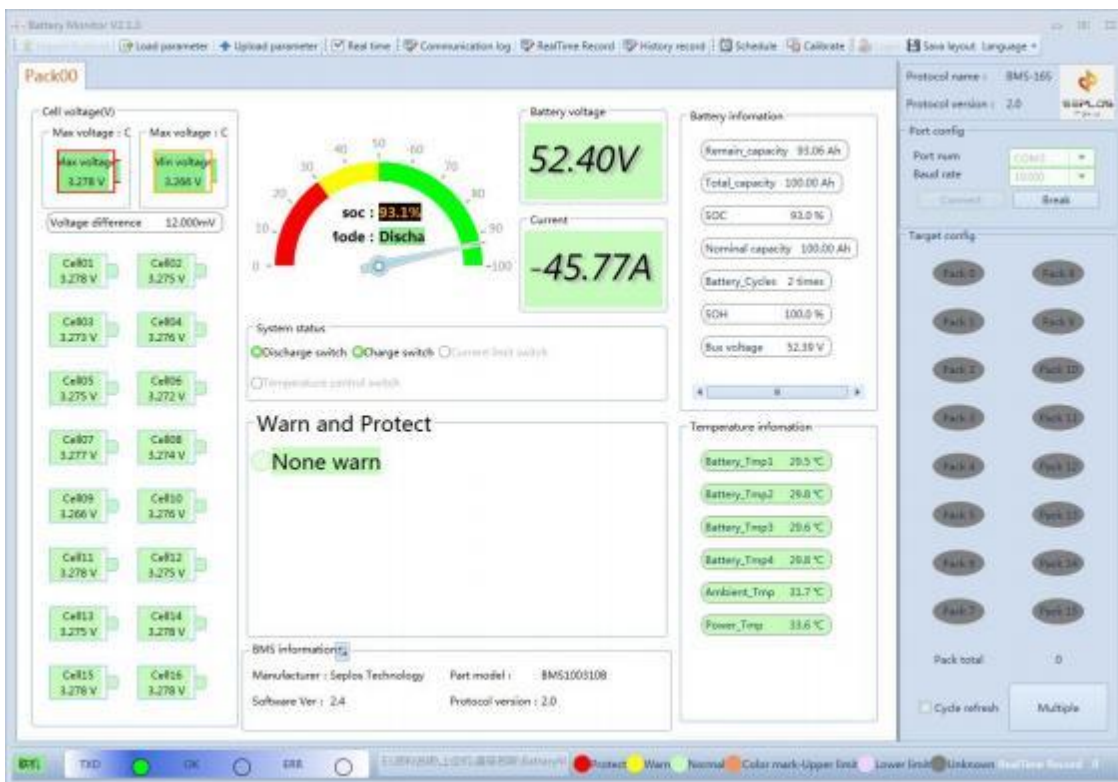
Battery Monitor V2.1.3

Load parameter | Upload parameter | Real time | Communication log | RealTime Record | History record | Schedule | Calibrate | Save layout | Language

Pack00

Cell voltage(V)

Max voltage : C | Max voltage : C

Max voltage 3.278 V | Min voltage 3.266 V

Voltage difference 12.000mV

| | |
|---|---|
| Cell01 3.278 V | Cell02 3.275 V |
| Cell03 3.273 V | Cell04 3.276 V |
| Cell05 3.275 V | Cell06 3.272 V |
| Cell07 3.277 V | Cell08 3.274 V |
| Cell09 3.266 V | Cell10 3.276 V |
| Cell11 3.278 V | Cell12 3.275 V |
| Cell13 3.275 V | Cell14 3.278 V |
| Cell15 3.278 V | Cell16 3.278 V |

0 10 20 30 40 50 60 70 80 90 100

soc : 93.1%
Mode : Discha

Battery voltage
52.40V

Current
-45.77A

System status
Discharge switch | Charge switch | Current limit switch
Temperature control switch

Warn and Protect
None warn

BMS information
Manufacturer : Seplos Technology | Part model : BMS1003108
Software Ver : 2.4 | Protocol version : 2.0

Battery information
Remain_capacity 93.06 Ah
Total_capacity 100.00 Ah
SOC 93.0 %
Nominal capacity 100.00 Ah
Battery_Cycles 2 times
SOH 100.0 %
Bus voltage 52.39 V

Temperature information
Battery_Tmp1 29.5 ℃
Battery_Tmp2 29.8 ℃
Battery_Tmp3 29.6 ℃
Battery_Tmp4 29.8 ℃
Ambient_Tmp 31.7 ℃
Power_Tmp 33.6 ℃

Protocol name : BMS-16S
Protocol version : 2.0
SEPLOS

Port config
Port num COM3
Baud rate 19200
Connect | Break

Target config
Pack 0 | Pack 8
Pack 1 | Pack 9
Pack 2 | Pack 10
Pack 3 | Pack 11
Pack 4 | Pack 12
Pack 5 | Pack 13
Pack 6 | Pack 14
Pack 7 | Pack 15

Pack total 0

Cycle refresh | Multiple

TXD | OK | ERR | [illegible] | Protect | Warn | Normal | Color mark-Upper limit | Lower limit | Unknown | RealTime Record